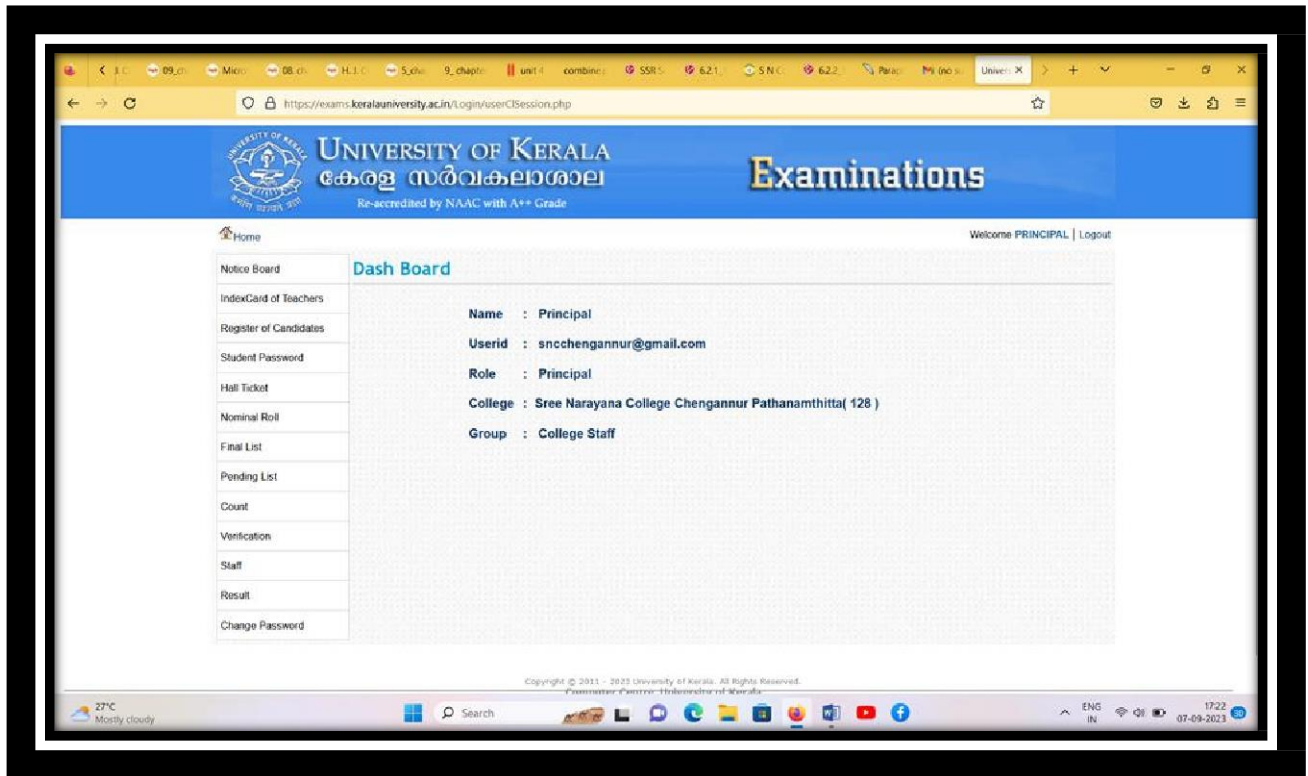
09_ch Micro 08.ch H.1.C 5_cha 9_chapt unit 4 combine SSR 5 6.2.1 S N C 6.2.2 Parag M (no su Univer ×

https://exams.keralauniversity.ac.in/Login/userCISession.php

UNIVERSITY OF KERALA
കേരള സർവകലാശാല
Re-accredited by NAAC with A++ Grade

Examinations

Home

Welcome PRINCIPAL | Logout

Notice Board
IndexCard of Teachers
Register of Candidates
Student Password
Hall Ticket
Nominal Roll
Final List
Pending List
Count
Verification
Staff
Result
Change Password

Dash Board

Name : Principal
Userid : sncchengannur@gmail.com
Role : Principal
College : Sree Narayana College Chengannur Pathanamthitta( 128 )
Group : College Staff

Copyright © 2011 - 2023 University of Kerala. All Rights Reserved.
Computer Centre, University of Kerala

27°C
Mostly cloudy

Search

ENG IN
17:22
07-09-2023